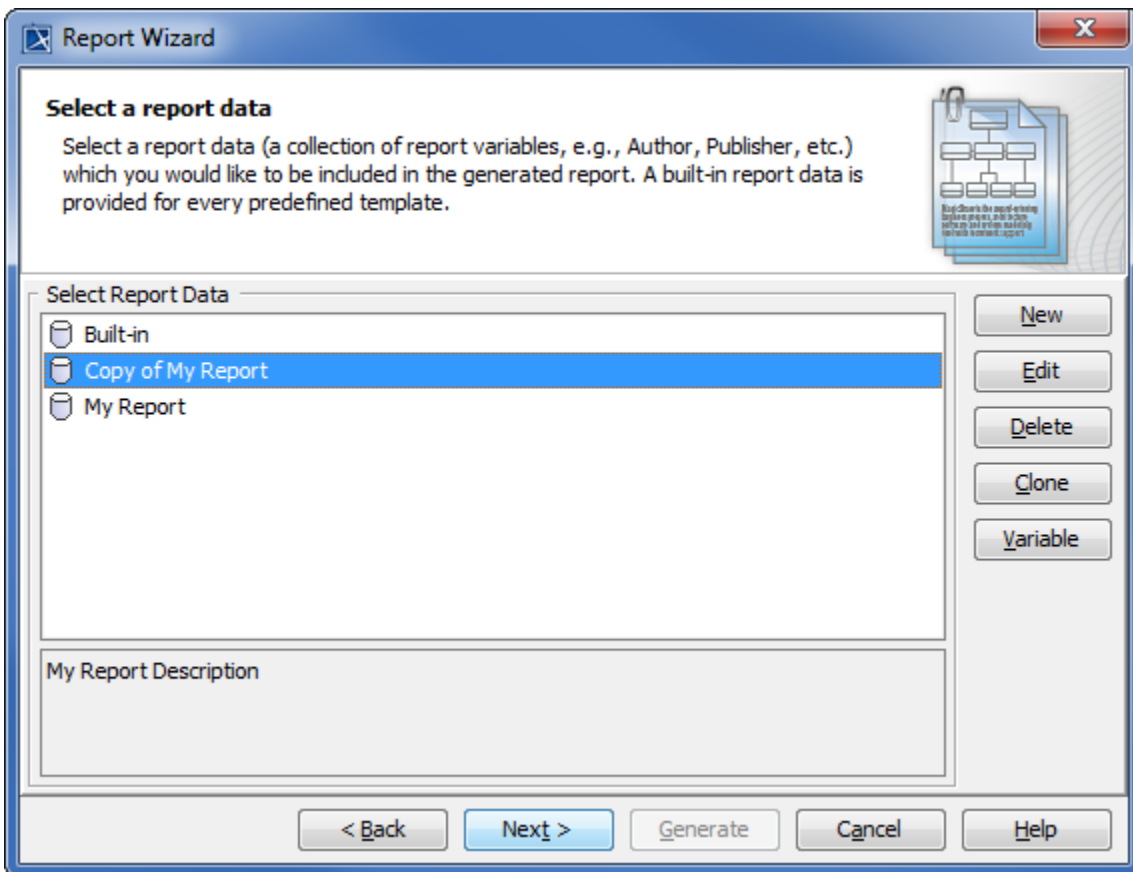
Report Wizard

Select a report data

Select a report data (a collection of report variables, e.g., Author, Publisher, etc.) which you would like to be included in the generated report. A built-in report data is provided for every predefined template.

Select Report Data

Built-in

Copy of My Report

My Report

My Report Description

New

Edit

Delete

Clone

Variable

< Back

Next >

Generate

Cancel

Help